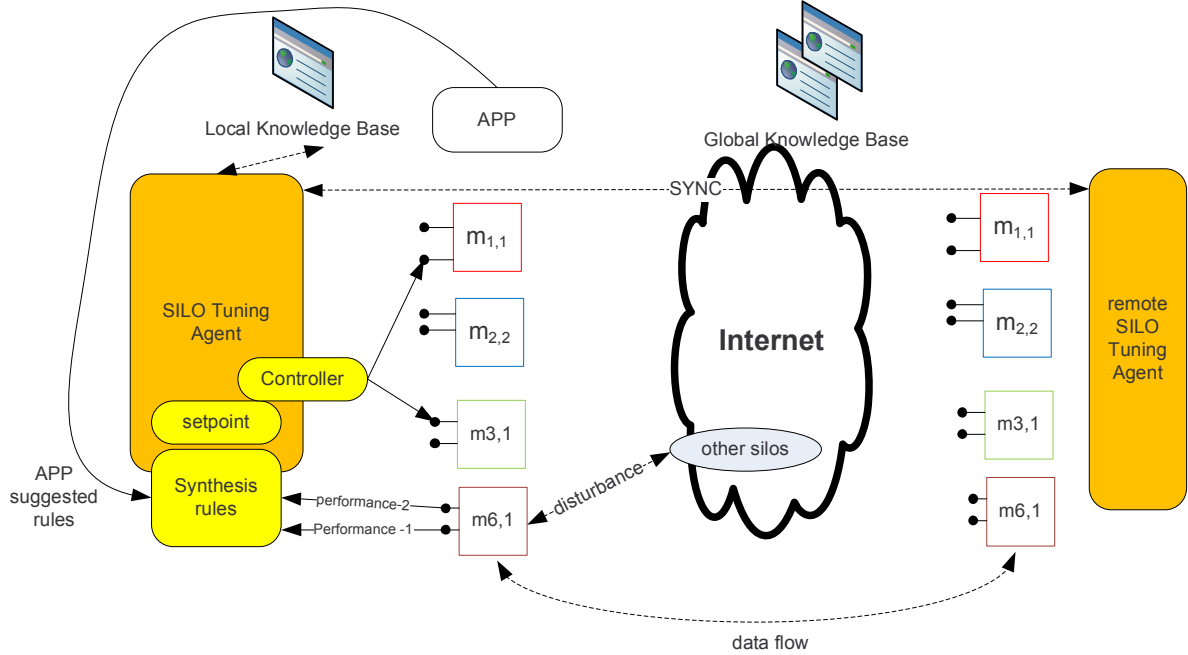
APP

Local Knowledge Base

Global Knowledge Base

SYNC

SILO Tuning Agent

Controller

setpoint

Synthesis rules

APP suggested rules

$m_{1,1}$

$m_{2,2}$

m3,1

m6,1

performance-2

Performance -1

disturbance

Internet

other silos

$m_{1,1}$

$m_{2,2}$

m3,1

m6,1

remote SILO Tuning Agent

data flow